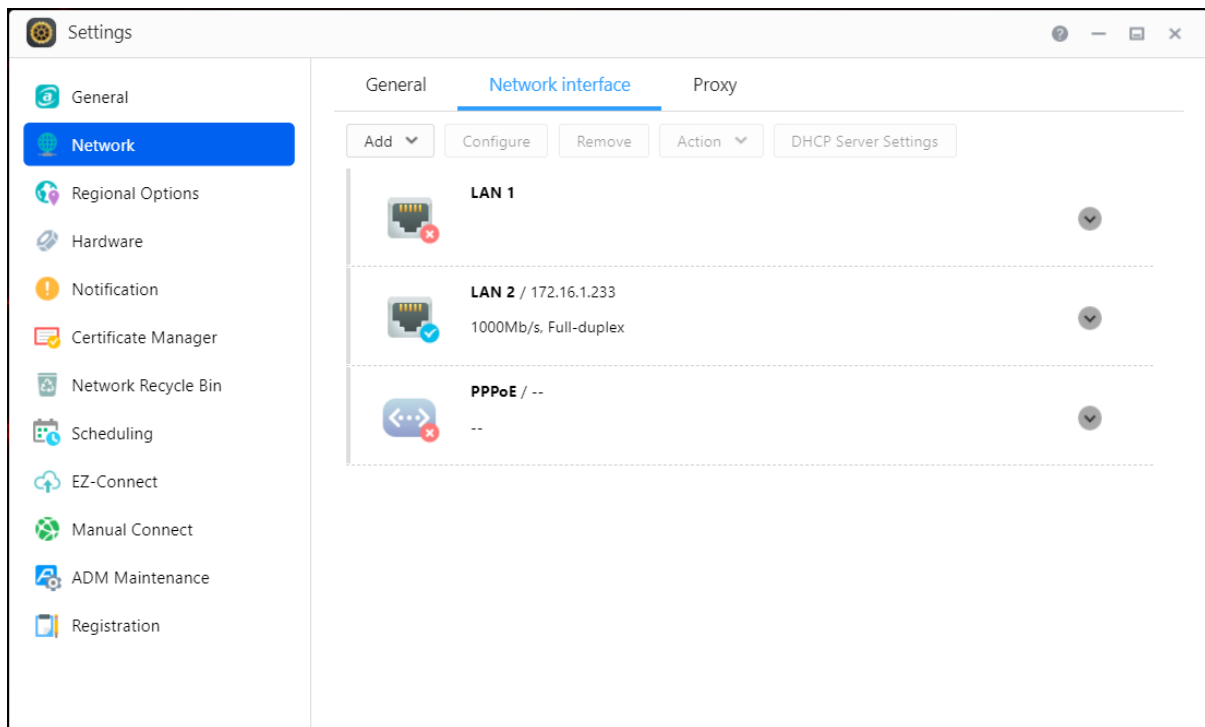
Settings

General
Network
Regional Options
Hardware
Notification
Certificate Manager
Network Recycle Bin
Scheduling
EZ-Connect
Manual Connect
ADM Maintenance
Registration

General
Network interface
Proxy

Add
Configure
Remove
Action
DHCP Server Settings

LAN 1

LAN 2 / 172.16.1.233
1000Mb/s, Full-duplex

PPPoE / --
--